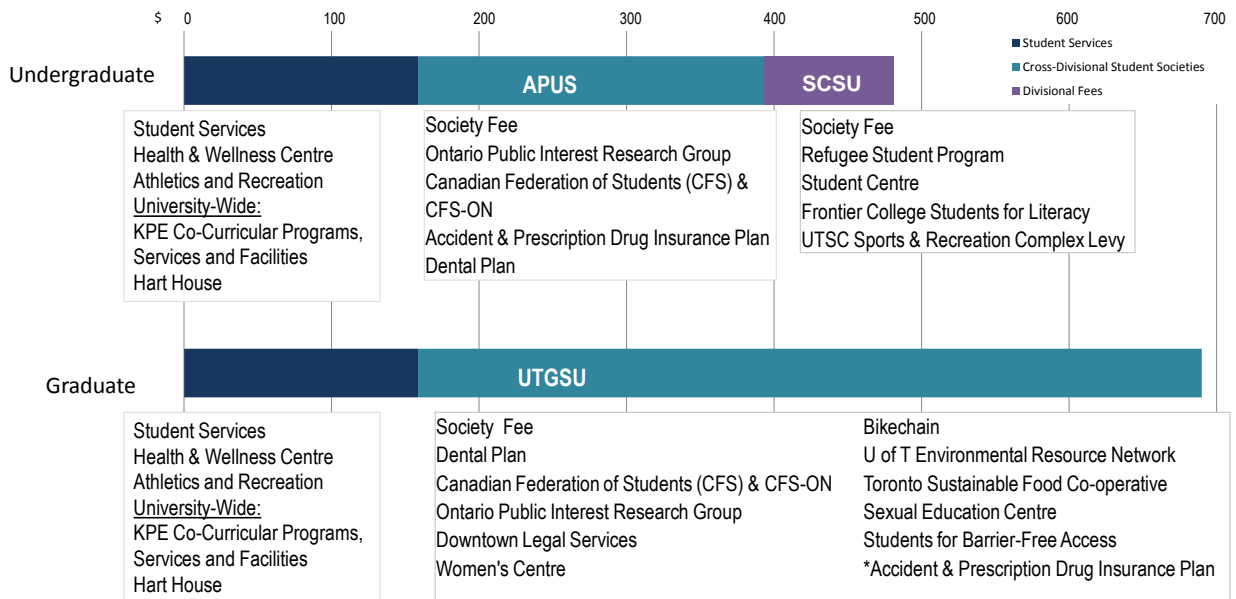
$ 0 100 200 300 400 500 600 700

Student Services
Cross-Divisional Student Societies
Divisional Fees

Undergraduate

APUS

SCSU

Student Services
Health & Wellness Centre
Athletics and Recreation
University-Wide:
KPE Co-Curricular Programs, Services and Facilities
Hart House

Society Fee
Ontario Public Interest Research Group
Canadian Federation of Students (CFS) & CFS-ON
Accident & Prescription Drug Insurance Plan
Dental Plan

Society Fee
Refugee Student Program
Student Centre
Frontier College Students for Literacy
UTSC Sports & Recreation Complex Levy

Graduate

UTGSU

Student Services
Health & Wellness Centre
Athletics and Recreation
University-Wide:
KPE Co-Curricular Programs, Services and Facilities
Hart House

Society Fee
Dental Plan
Canadian Federation of Students (CFS) & CFS-ON
Ontario Public Interest Research Group
Downtown Legal Services
Women's Centre

Bikechain
U of T Environmental Resource Network
Toronto Sustainable Food Co-operative
Sexual Education Centre
Students for Barrier-Free Access
*Accident & Prescription Drug Insurance Plan